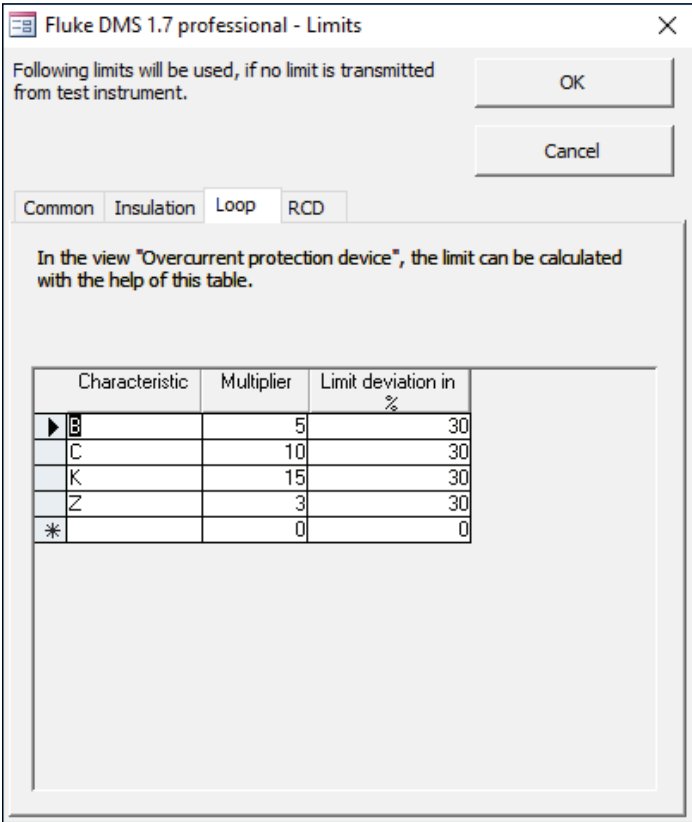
Fluke DMS 1.7 professional - Limits

×

Following limits will be used, if no limit is transmitted from test instrument.

OK

Cancel

Common | Insulation | Loop | RCD

In the view "Overcurrent protection device", the limit can be calculated with the help of this table.

| | Characteristic | Multiplier | Limit deviation in % |
|---|---|---|---|
| ▶ | B | 5 | 30 |
| | C | 10 | 30 |
| | K | 15 | 30 |
| | Z | 3 | 30 |
| * | | 0 | 0 |